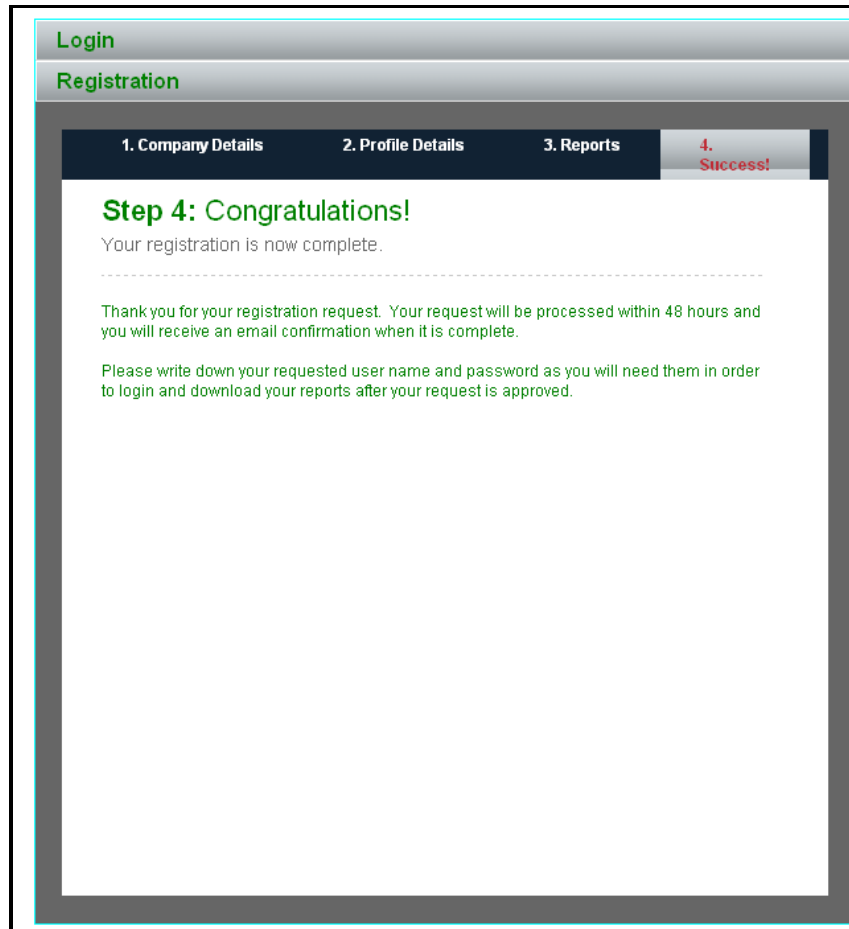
Login

Registration

1. Company Details
2. Profile Details
3. Reports
4. Success!

Step 4: Congratulations!

Your registration is now complete.

Thank you for your registration request. Your request will be processed within 48 hours and you will receive an email confirmation when it is complete.

Please write down your requested user name and password as you will need them in order to login and download your reports after your request is approved.